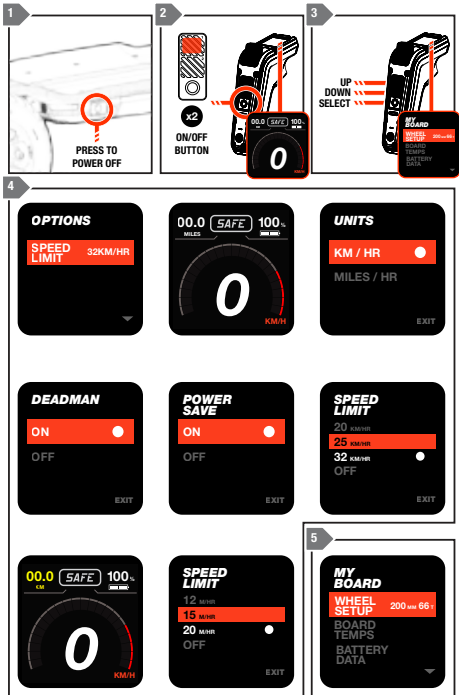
1

PRESS TO POWER OFF

2

x2

ON/OFF BUTTON

00.0 SAFE 100

0

KM/H

3

UP
DOWN
SELECT

MY BOARD
WHEEL SETUP 200 MM 66
BOARD TEMPS
BATTERY DATA

4

OPTIONS
SPEED LIMIT 32KM/HR

00.0 SAFE 100%
MILES
0
KM/H

UNITS
KM / HR
MILES / HR
EXIT

DEADMAN
ON
OFF
EXIT

POWER SAVE
ON
OFF
EXIT

SPEED LIMIT
20 KM/HR
25 KM/HR
32 KM/HR
OFF
EXIT

00.0 SAFE 100%
KM
0
KM/H

SPEED LIMIT
12 M/HR
15 M/HR
20 M/HR
OFF

5

MY BOARD
WHEEL SETUP 200 MM 66
BOARD TEMPS
BATTERY DATA